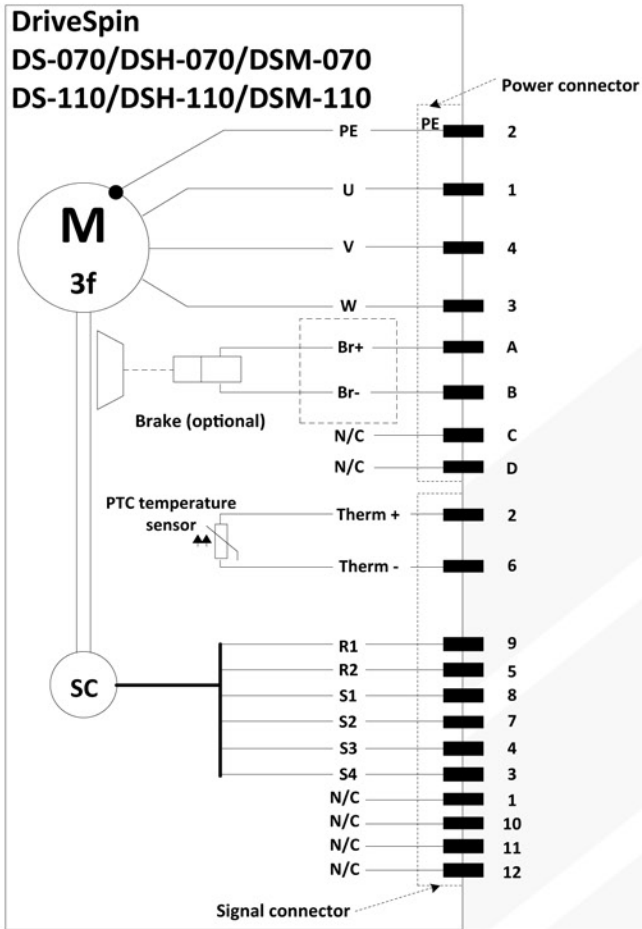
DriveSpin
DS-070/DSH-070/DSM-070
DS-110/DSH-110/DSM-110

Power connector

M
3f

PE PE 2
U 1
V 4
W 3
Br+ A
Br- B
Brake (optional)
N/C C
N/C D

PTC temperature sensor
Therm + 2
Therm - 6

SC
R1 9
R2 5
S1 8
S2 7
S3 4
S4 3
N/C 1
N/C 10
N/C 11
N/C 12

Signal connector